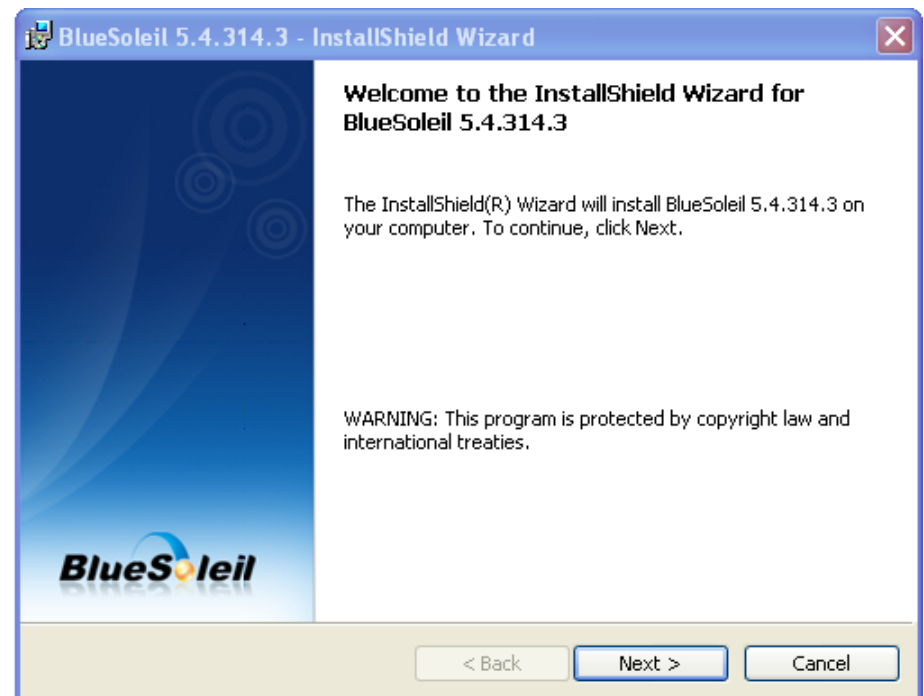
BlueSoleil 5.4.314.3 - InstallShield Wizard

BlueSoleil

Welcome to the InstallShield Wizard for BlueSoleil 5.4.314.3

The InstallShield(R) Wizard will install BlueSoleil 5.4.314.3 on your computer. To continue, click Next.

WARNING: This program is protected by copyright law and international treaties.

< Back

Next >

Cancel